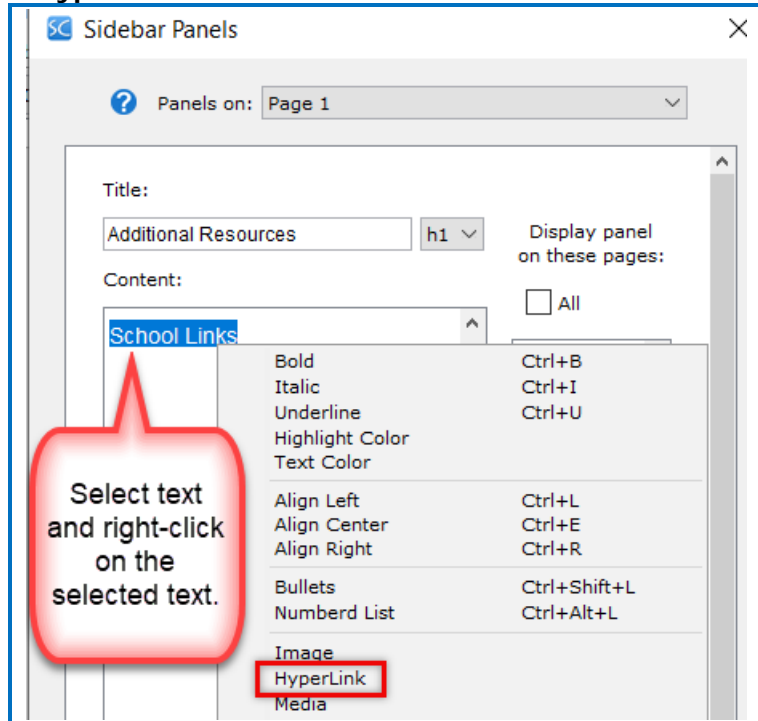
SC Sidebar Panels

Panels on: Page 1

Title:

Additional Resources

h1

Display panel on these pages:

All

Content:

School Links

Select text and right-click on the selected text.

| | |
|---|---|
| Bold | Ctrl+B |
| Italic | Ctrl+I |
| Underline | Ctrl+U |
| Highlight Color | |
| Text Color | |
| Align Left | Ctrl+L |
| Align Center | Ctrl+E |
| Align Right | Ctrl+R |
| Bullets | Ctrl+Shift+L |
| Numberd List | Ctrl+Alt+L |
| Image | |
| HyperLink | |
| Media | |